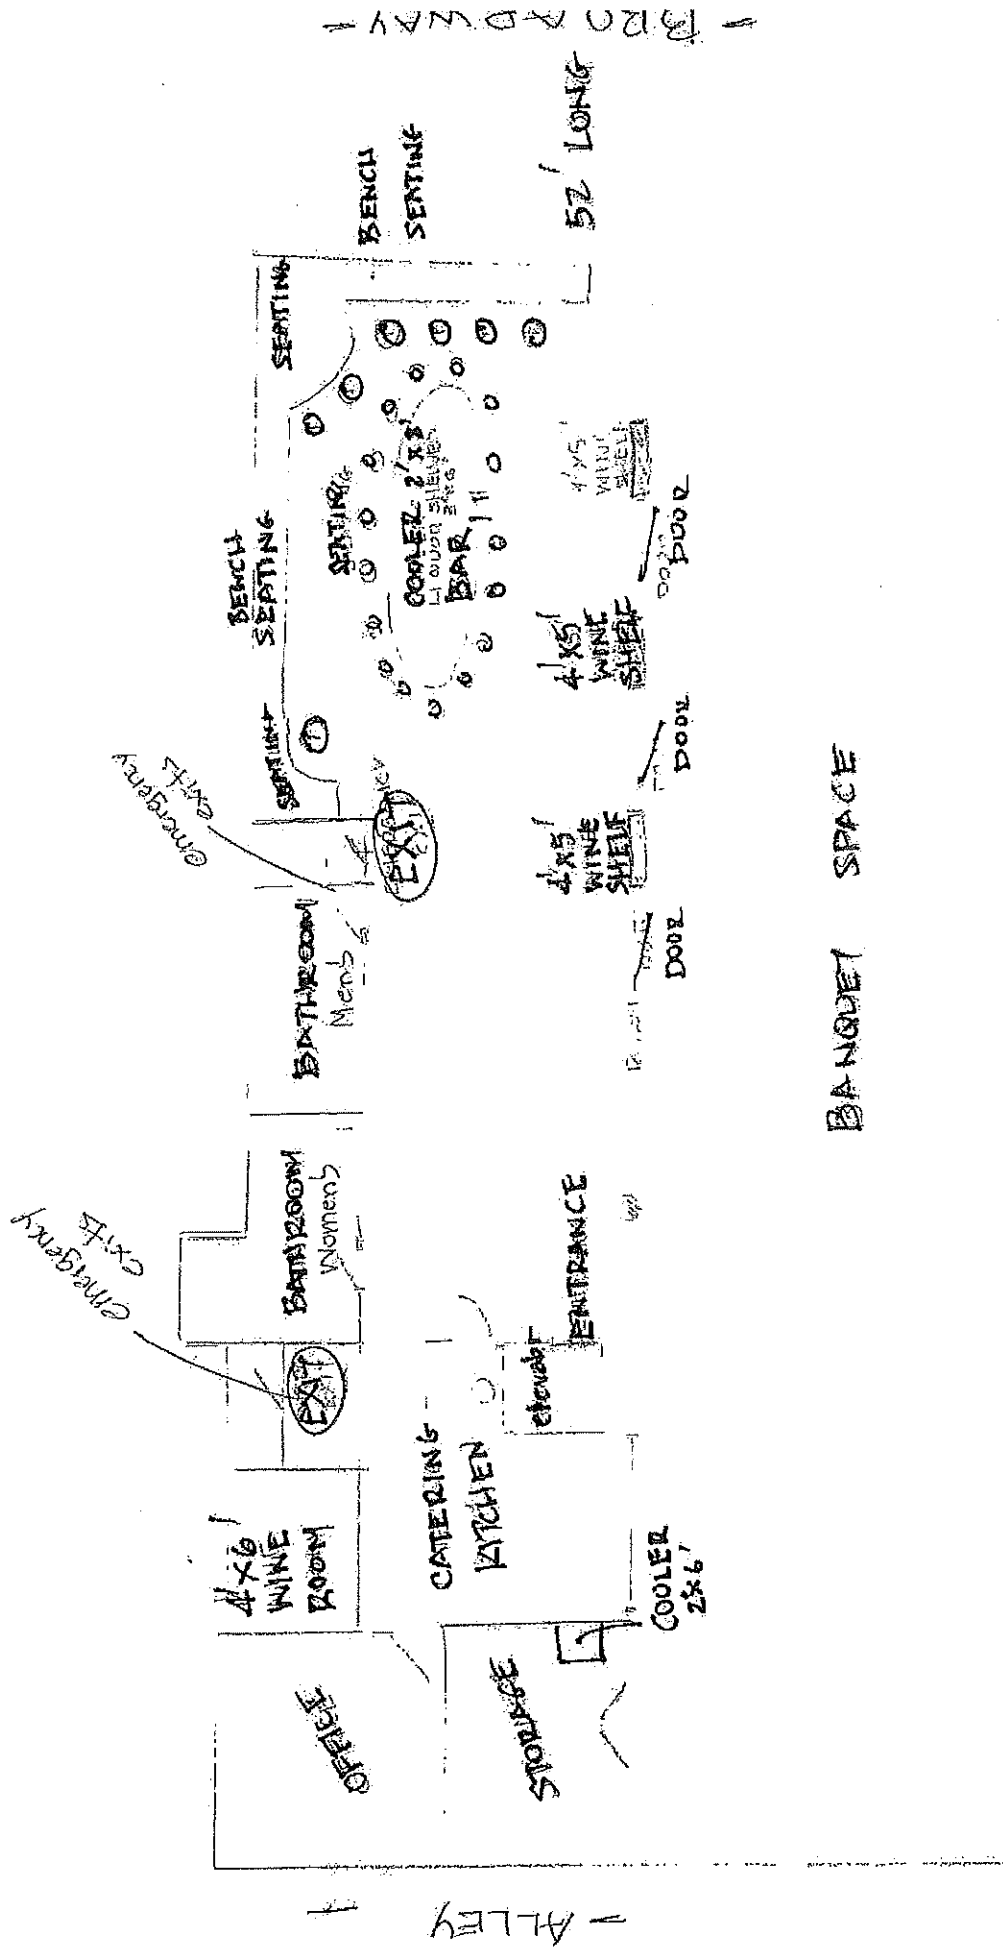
- BROADWAY -

BENCH SEATING

52' LONG

SEATING

SEATING

COOLER 2' x 8'
LOWER SHELVES

BAR 11'

4'x5' WINE SHELF

DOOR

BENCH SEATING

4'x5' WINE SHELF

DOOR

SEATING

emergency exits

EXIT

4'x5' WINE SHELF

DOOR

BATHROOM
Mens

BANQUET SPACE

BATHROOM
Womens

emergency exits

EXIT

ENTRANCE

elevator

4'x6' WINE ROOM

CATERING KITCHEN

COOLER 2x6'

OFFICE

STORAGE

- ALLEY -